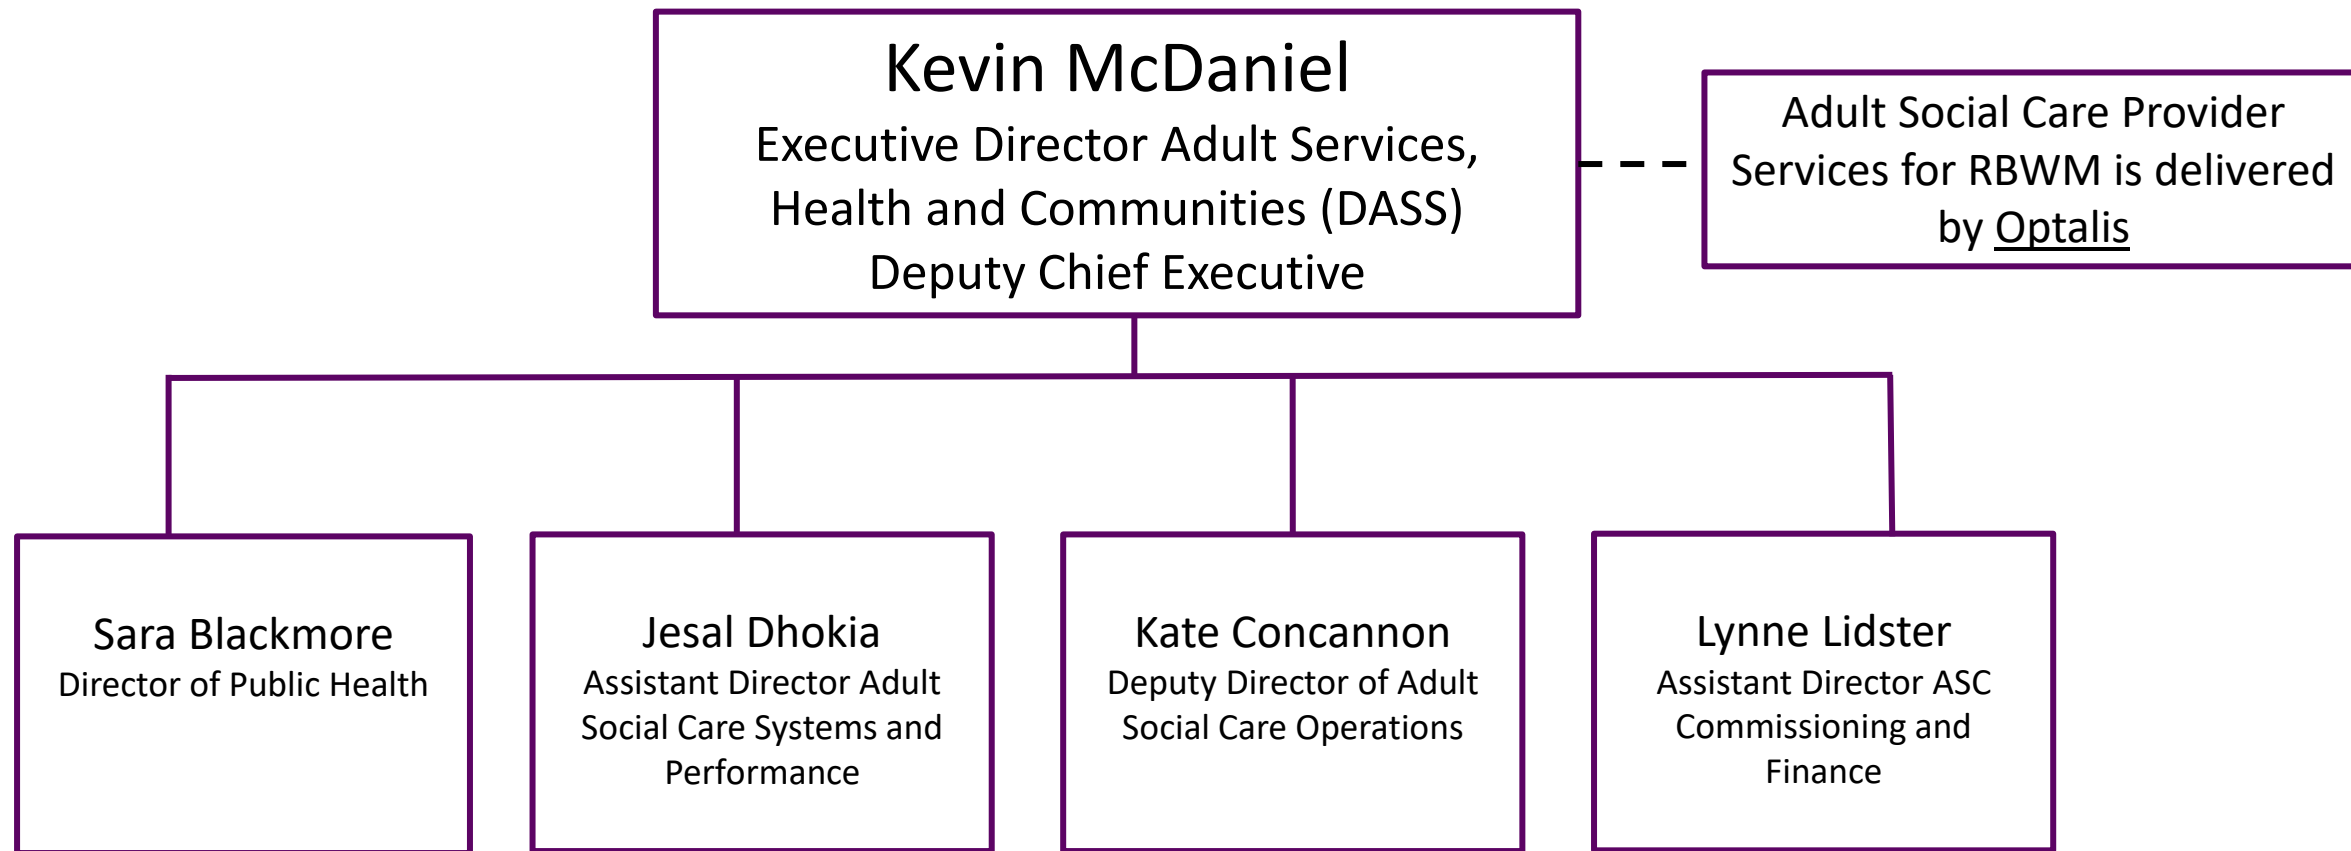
Kevin McDaniel
Executive Director Adult Services, Health and Communities (DASS)
Deputy Chief Executive

Adult Social Care Provider Services for RBWM is delivered by Optalis

Sara Blackmore
Director of Public Health

Jesal Dhokia
Assistant Director Adult Social Care Systems and Performance

Kate Concannon
Deputy Director of Adult Social Care Operations

Lynne Lidster
Assistant Director ASC Commissioning and Finance